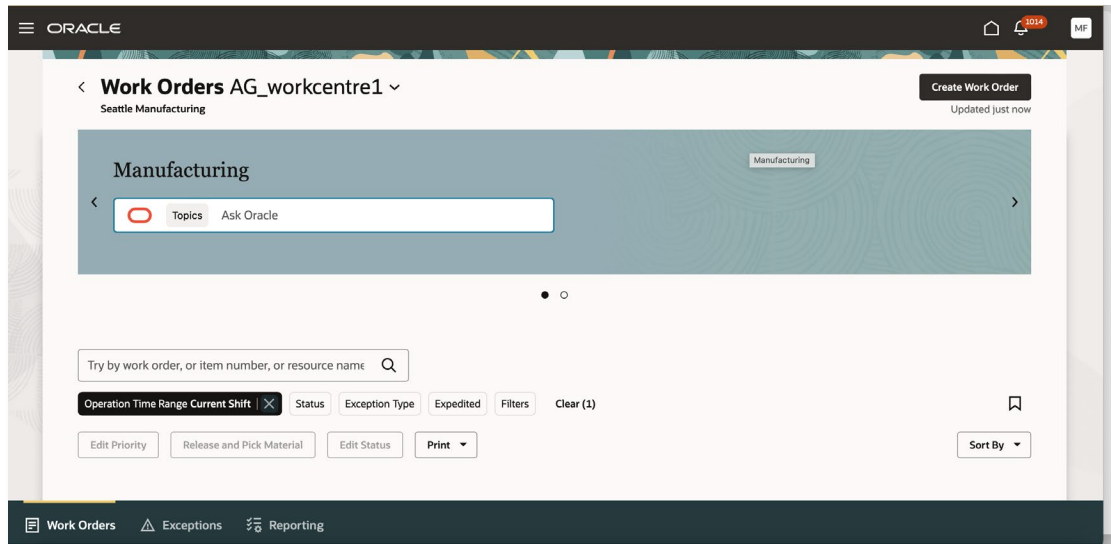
ORACLE

1014

MF

Work Orders AG_workcentre1

Seattle Manufacturing

Create Work Order

Updated just now

Manufacturing

Manufacturing

Topics Ask Oracle

Try by work order, or item number, or resource name

Operation Time Range Current Shift

Status

Exception Type

Expedited

Filters

Clear (1)

Edit Priority

Release and Pick Material

Edit Status

Print

Sort By

Work Orders

Exceptions

Reporting